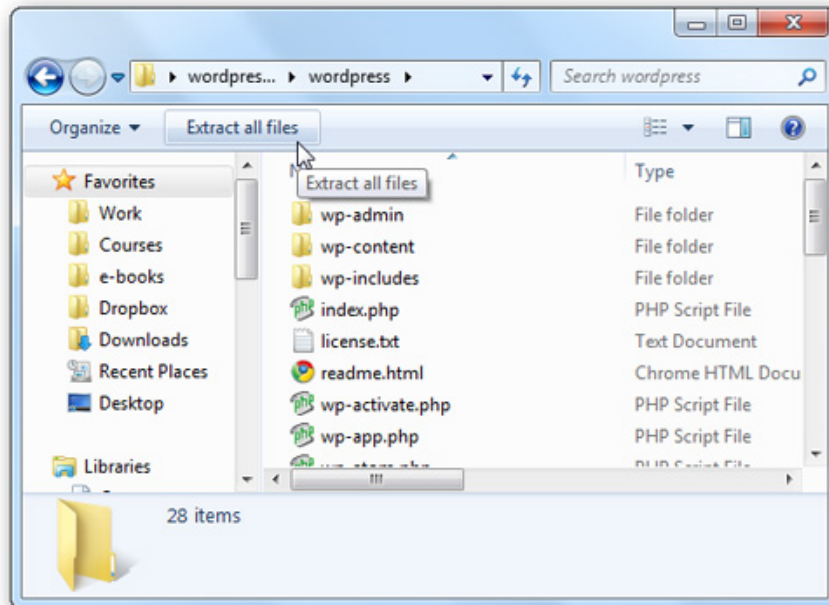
wordpres... ▸ wordpress ▸

Search wordpress

Organize ▾ Extract all files

Extract all files

N

Type

Favorites
Work
Courses
e-books
Dropbox
Downloads
Recent Places
Desktop

Libraries

| Name | Type |
|---|---|
| wp-admin | File folder |
| wp-content | File folder |
| wp-includes | File folder |
| index.php | PHP Script File |
| license.txt | Text Document |
| readme.html | Chrome HTML Docu |
| wp-activate.php | PHP Script File |
| wp-app.php | PHP Script File |
| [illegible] | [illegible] |

28 items